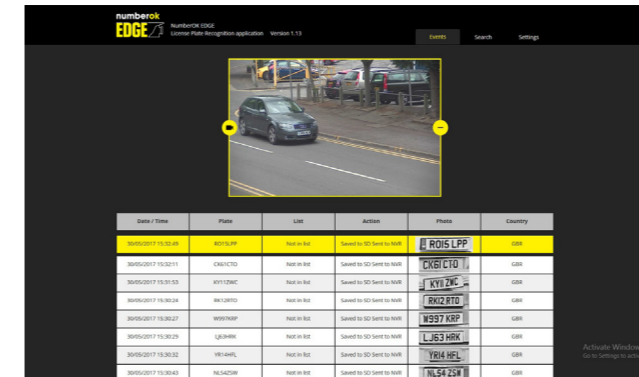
numberok EDGE

NumberOK EDGE
License Plate Recognition application Version 1.13

Events Search Settings

| Date / Time | Plate | List | Action | Photo | Country |
|---|---|---|---|---|---|
| 30/05/2017 15:32:49 | RO15LPP | Not in list | Saved to SD Sent to NVR | RO15 LPP | GBR |
| 30/05/2017 15:32:11 | CK61CTO | Not in list | Saved to SD Sent to NVR | CK61 CTO | GBR |
| 30/05/2017 15:31:53 | KY11ZWC | Not in list | Saved to SD Sent to NVR | KY11 ZWC | GBR |
| 30/05/2017 15:30:24 | RK12RTO | Not in list | Saved to SD Sent to NVR | RK12 RTO | GBR |
| 30/05/2017 15:30:27 | W997KRP | Not in list | Saved to SD Sent to NVR | W997 KRP | GBR |
| 30/05/2017 15:30:29 | LJ63HRK | Not in list | Saved to SD Sent to NVR | LJ63 HRK | GBR |
| 30/05/2017 15:30:32 | YR14HFL | Not in list | Saved to SD Sent to NVR | YR14 HFL | GBR |
| 30/05/2017 15:30:43 | NL54ZSW | Not in list | Saved to SD Sent to NVR | NL54 ZSW | GBR |

Activate Windo
Go to Settings to activ